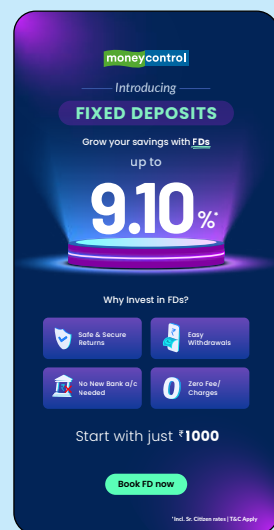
moneycontrol

Introducing

FIXED DEPOSITS

Grow your savings with FDs

up to

9.10%*

Why Invest in FDs?

Safe & Secure Returns

Easy Withdrawals

No New Bank a/c Needed

Zero Fee/ Charges

Start with just ₹1000

Book FD now

*Incl. Sr. Citizen rates | T&C Apply